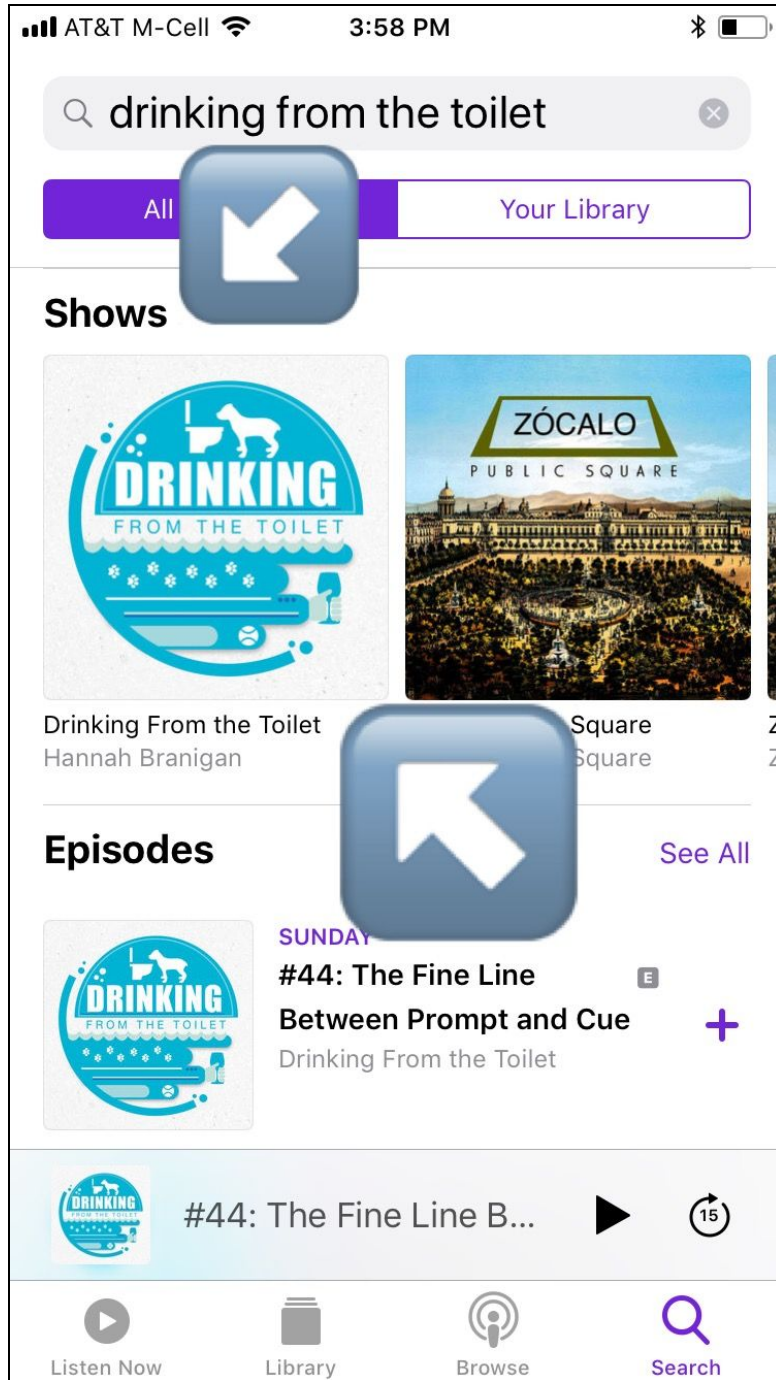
AT&T M-Cell 3:58 PM

drinking from the toilet

All

Your Library

Shows

DRINKING FROM THE TOILET

ZÓCALO PUBLIC SQUARE

Drinking From the Toilet
Hannah Branigan

Square
Square

Episodes

See All

DRINKING FROM THE TOILET

SUNDAY
#44: The Fine Line Between Prompt and Cue
E
Drinking From the Toilet

+

DRINKING FROM THE TOILET

#44: The Fine Line B...

15

Listen Now

Library

Browse

Search